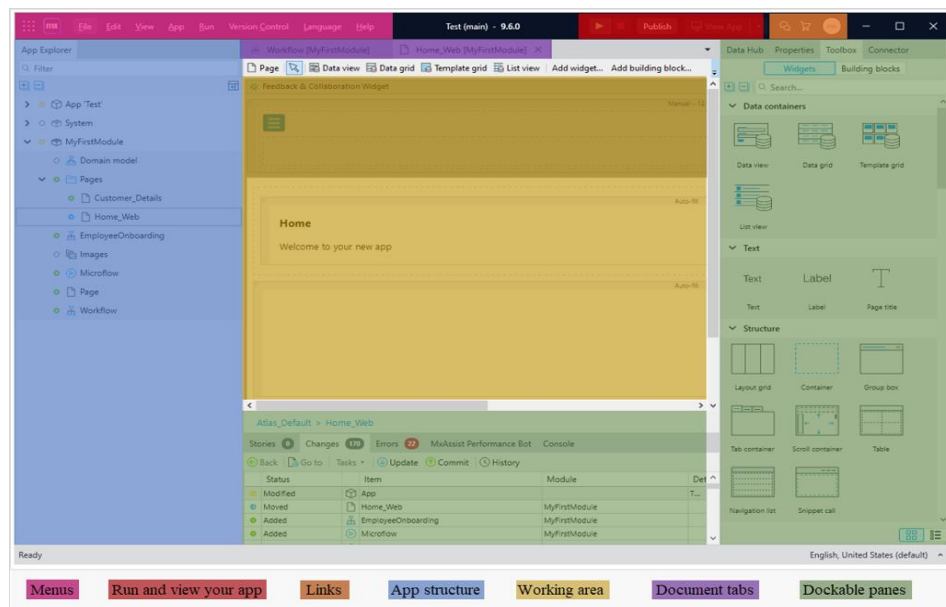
mx File Edit View App Run Version Control Language Help

Test (main) - 9.6.0

Publish View App

App Explorer

Filter

App 'Test'

System

MyFirstModule

Domain model

Pages

Customer_Details

Home_Web

EmployeeOnboarding

Images

Microflow

Page

Workflow

Workflow [MyFirstModule] Home_Web [MyFirstModule] ×

Page Data view Data grid Template grid List view Add widget... Add building block...

Feedback & Collaboration Widget

Manual - 12

Auto-fill

Home

Welcome to your new app

Auto-fill

Atlas_Default > Home_Web

Stories 0 Changes 170 Errors 22 MxAssist Performance Bot Console

Back Go to Tasks Update Commit History

| Status | Item | Module | Det |
|---|---|---|---|
| Modified | App | | T... |
| Moved | Home_Web | MyFirstModule | |
| Added | EmployeeOnboarding | MyFirstModule | |
| Added | Microflow | MyFirstModule | |

Data Hub Properties Toolbox Connector

Widgets Building blocks

Search...

Data containers

Data view Data grid Template grid

List view

Text

Text Label

Text Label Page title

Structure

Layout grid Container Group box

Tab container Scroll container Table

Navigation list Snippet call

Ready

English, United States (default)

Menus Run and view your app Links App structure Working area Document tabs Dockable panes